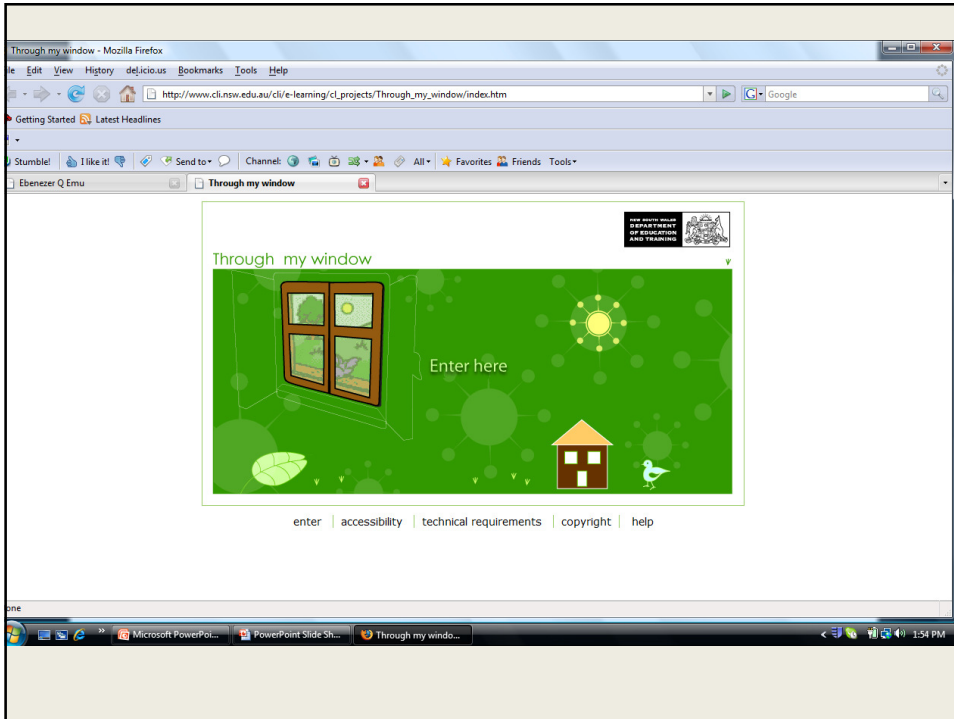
Through my window - Mozilla Firefox

le Edit View History del.icio.us Bookmarks Tools Help

http://www.cli.nsw.edu.au/cli/e-learning/cl_projects/Through_my_window/index.htm

Google

Getting Started Latest Headlines

Stumble! I like it! Send to Channel: All Favorites Friends Tools

Ebenezer Q Emu

Through my window

NEW SOUTH WALES DEPARTMENT OF EDUCATION AND TRAINING

Through my window

Enter here

enter | accessibility | technical requirements | copyright | help

one

Microsoft PowerPoi... PowerPoint Slide Sh... Through my windo...

1:54 PM